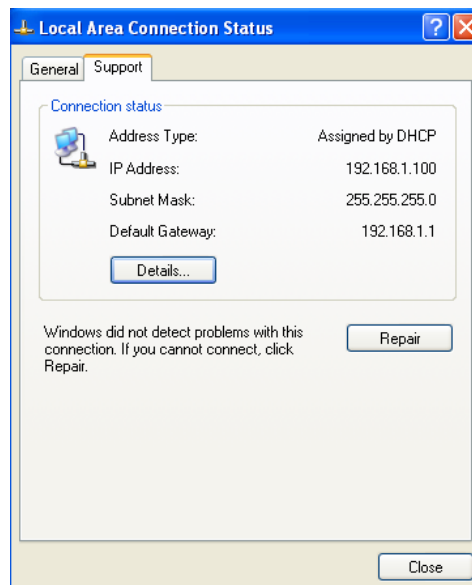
Local Area Connection Status

General | Support

Connection status

| | |
|---|---|
| Address Type: | Assigned by DHCP |
| IP Address: | 192.168.1.100 |
| Subnet Mask: | 255.255.255.0 |
| Default Gateway: | 192.168.1.1 |

Details...

Windows did not detect problems with this connection. If you cannot connect, click Repair.

Repair

Close